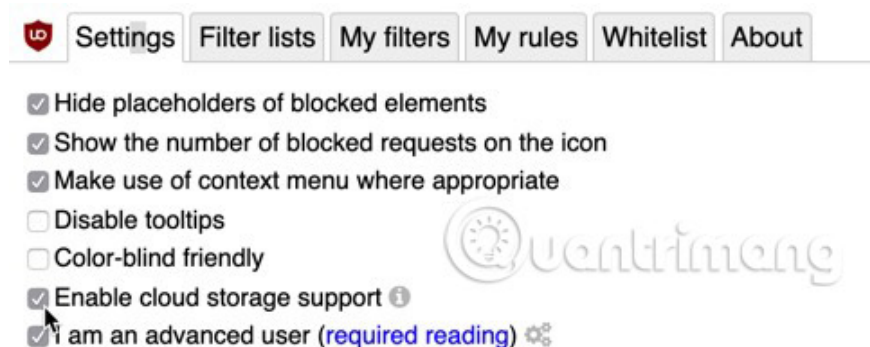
uo Settings Filter lists My filters My rules Whitelist About

Hide placeholders of blocked elements
Show the number of blocked requests on the icon
Make use of context menu where appropriate
Disable tooltips
Color-blind friendly
Enable cloud storage support
I am an advanced user (required reading)

Quantrimang